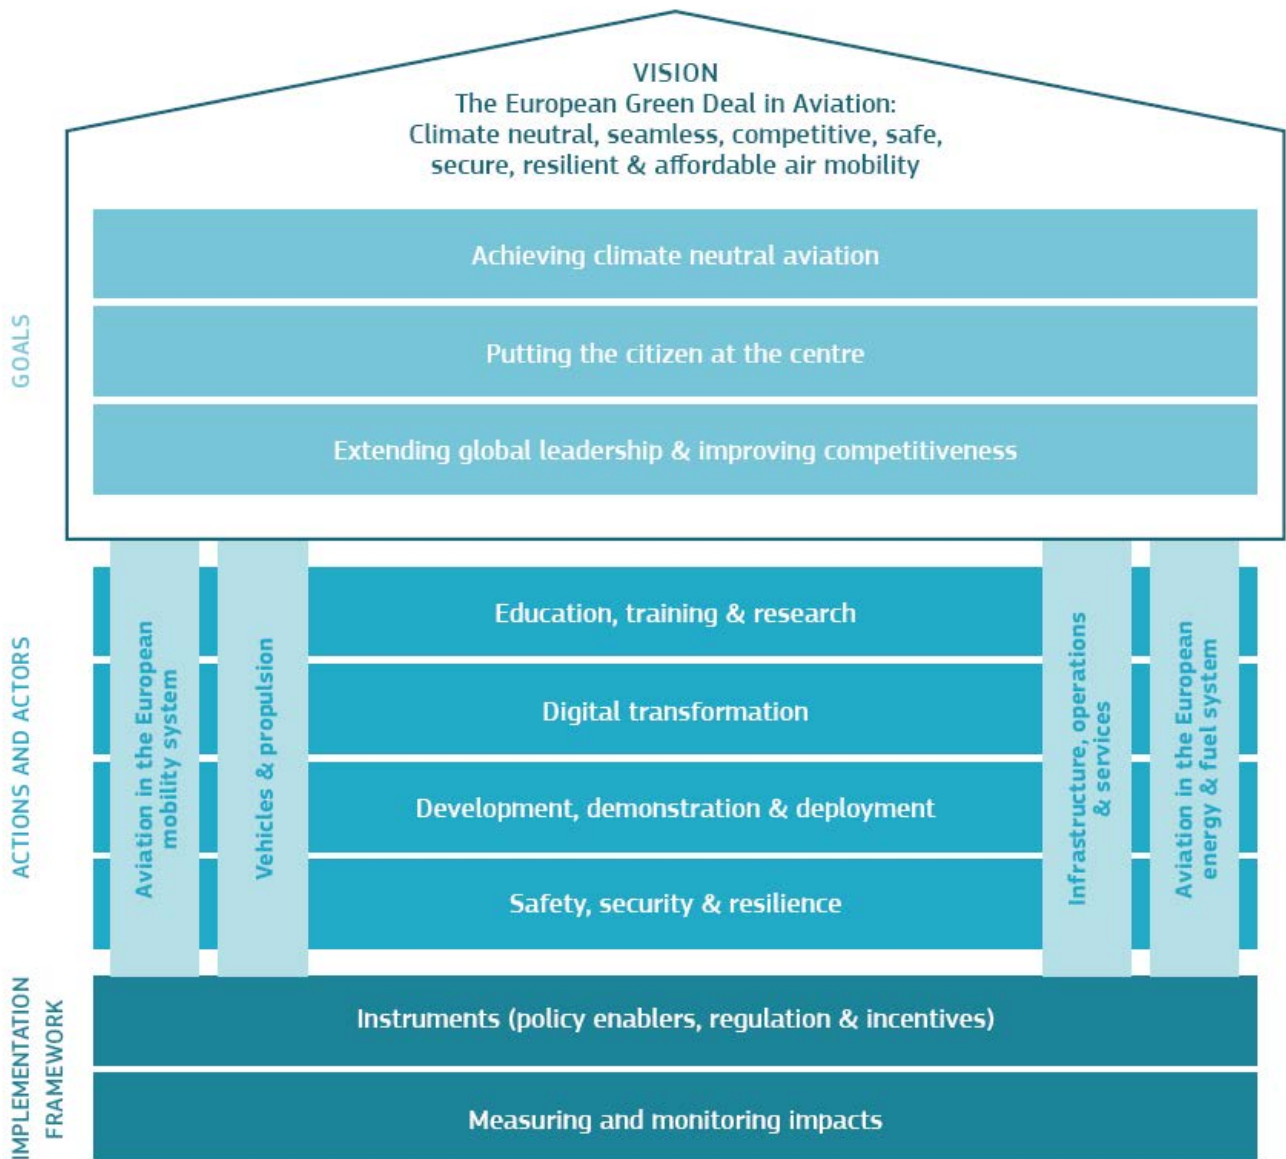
VISION
The European Green Deal in Aviation:
Climate neutral, seamless, competitive, safe, secure, resilient & affordable air mobility

GOALS

Achieving climate neutral aviation

Putting the citizen at the centre

Extending global leadership & improving competitiveness

ACTIONS AND ACTORS

Aviation in the European mobility system

Vehicles & propulsion

Education, training & research

Digital transformation

Development, demonstration & deployment

Safety, security & resilience

Infrastructure, operations & services

Aviation in the European energy & fuel system

IMPLEMENTATION FRAMEWORK

Instruments (policy enablers, regulation & incentives)

Measuring and monitoring impacts